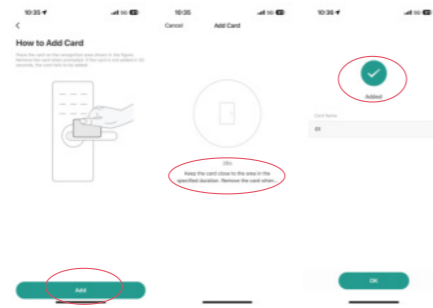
10:35
<
How to Add Card
Place the card on the recognition area shown in the figure. Remove the card when prompted. If the card is not added in 30 seconds, the card fails to be added.
Add

10:35
Cancel
Add Card
29s
Keep the card close to the area in the specified duration. Remove the card when...

10:36
Added
Card Name
01
OK